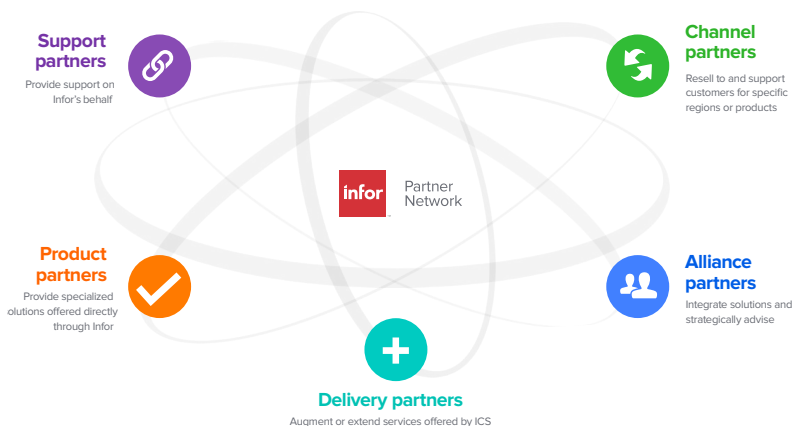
Support partners
Provide support on Infor's behalf

Channel partners
Resell to and support customers for specific regions or products

infor Partner Network

Product partners
Provide specialized olutions offered directly through Infor

Alliance partners
Integrate solutions and strategically advise

Delivery partners
Augment or extend services offered by ICS